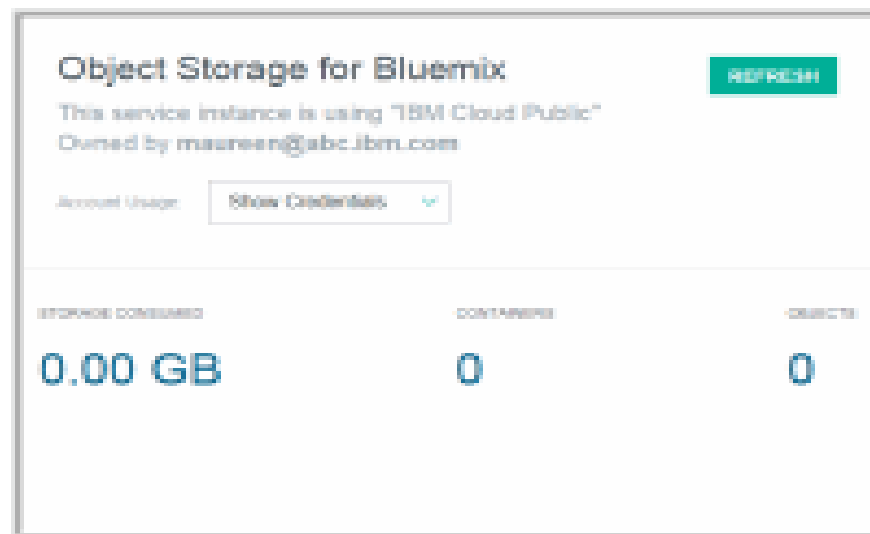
Object Storage for Bluemix

REFRESH

This service instance is using "IBM Cloud Public"
Owned by maureen@abc.ibm.com

Account Usage

Show Credentials

STORAGE CONSUMED

0.00 GB

CONTAINERS

0

OBJECTS

0